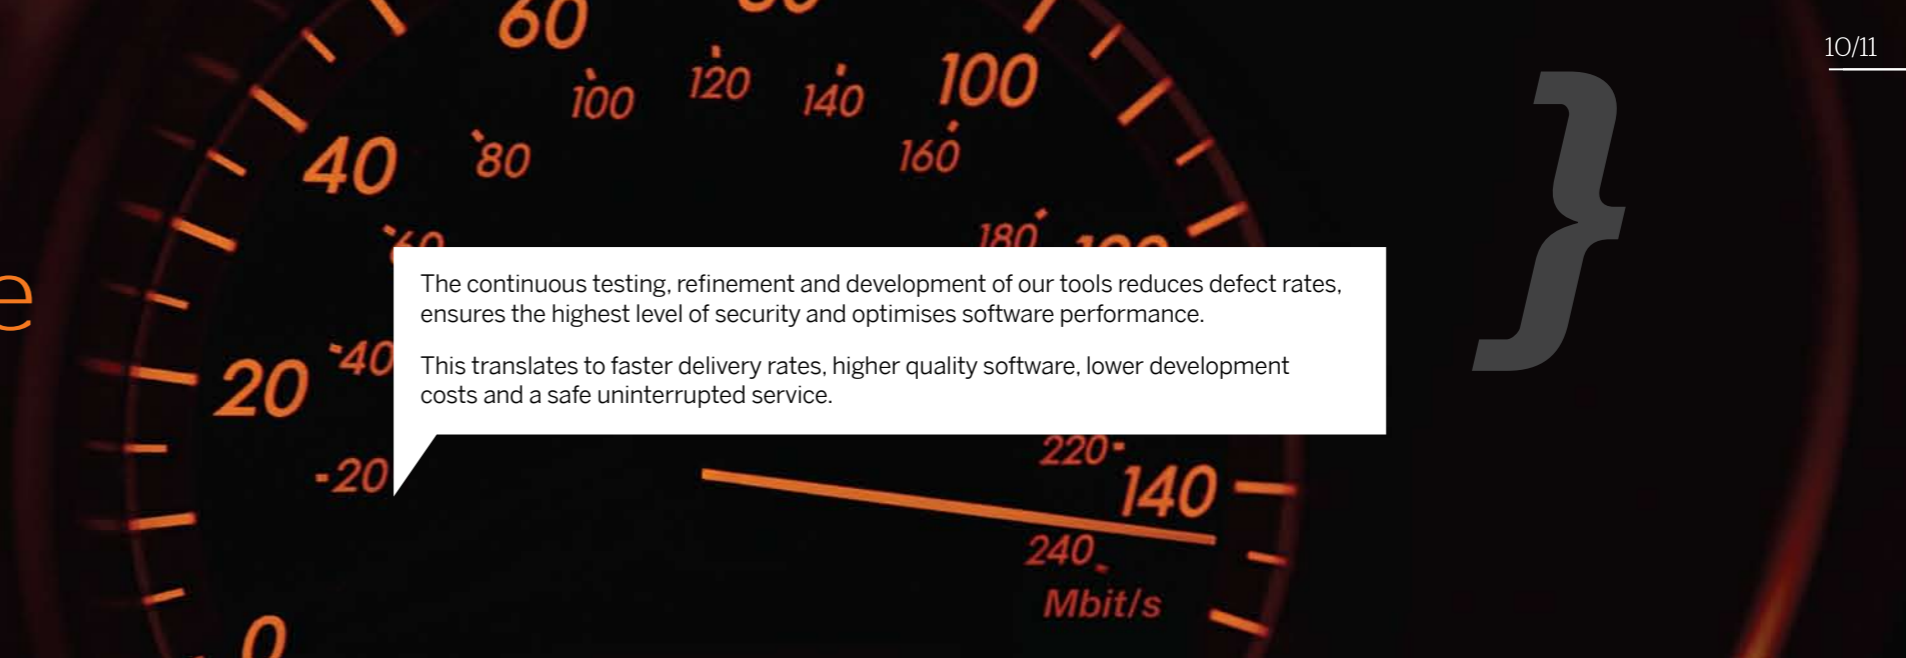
10/11

60

40

20

0

80

100

120

140

100

160

180

40

-20

220

140

240

Mbit/s

e

The continuous testing, refinement and development of our tools reduces defect rates, ensures the highest level of security and optimises software performance.

This translates to faster delivery rates, higher quality software, lower development costs and a safe uninterrupted service.

}